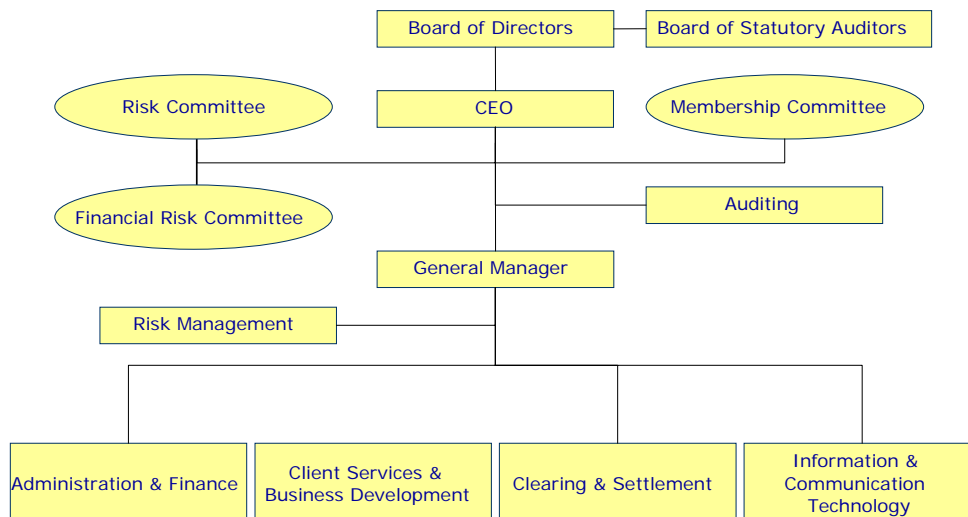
Board of Directors

Board of Statutory Auditors

Risk Committee

CEO

Membership Committee

Financial Risk Committee

Auditing

General Manager

Risk Management

Administration & Finance

Client Services & Business Development

Clearing & Settlement

Information & Communication Technology